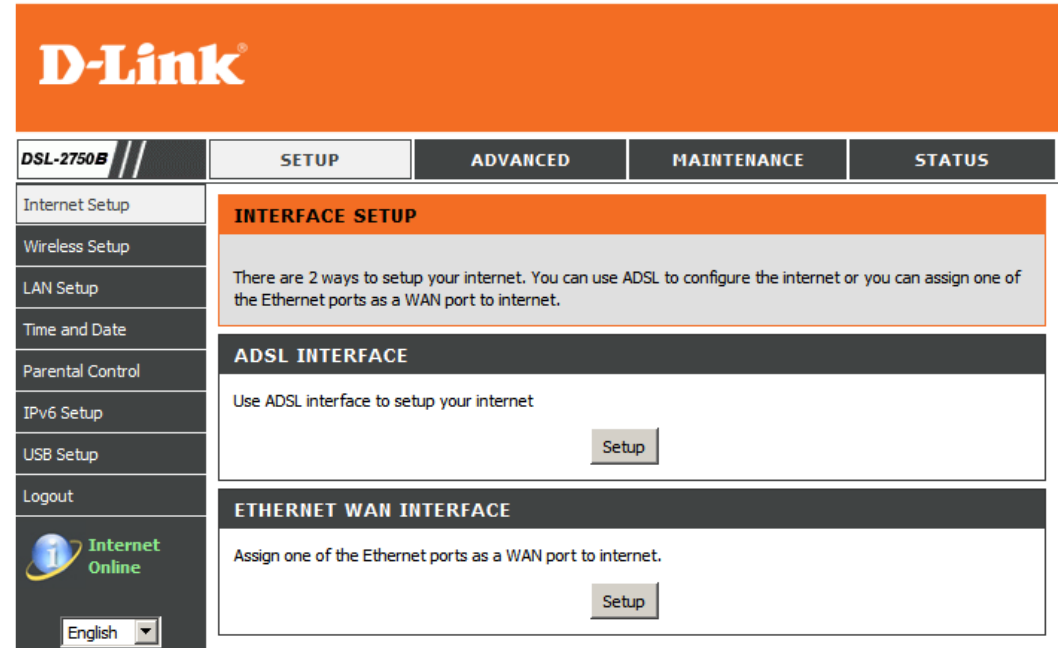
D-Link®

DSL-2750B

SETUP
ADVANCED
MAINTENANCE
STATUS

Internet Setup
Wireless Setup
LAN Setup
Time and Date
Parental Control
IPv6 Setup
USB Setup
Logout

Internet Online

English

INTERFACE SETUP

There are 2 ways to setup your internet. You can use ADSL to configure the internet or you can assign one of the Ethernet ports as a WAN port to internet.

ADSL INTERFACE

Use ADSL interface to setup your internet

Setup

ETHERNET WAN INTERFACE

Assign one of the Ethernet ports as a WAN port to internet.

Setup